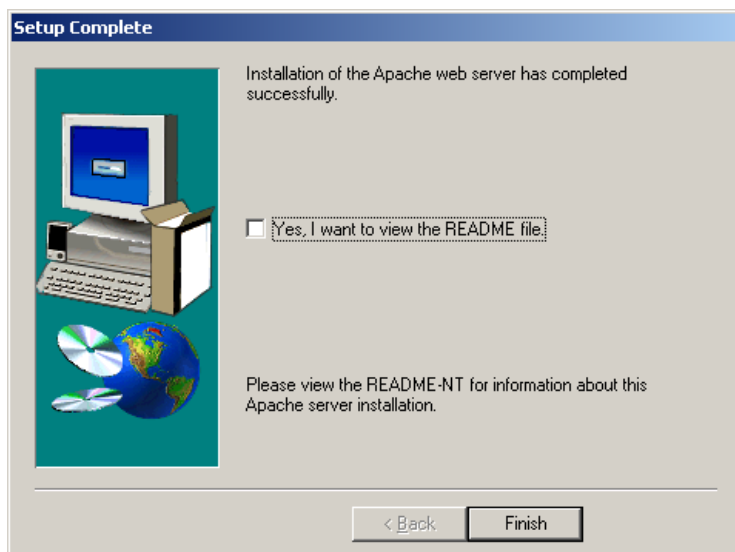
Setup Complete

Installation of the Apache web server has completed successfully.

Yes, I want to view the README file.

Please view the README-NT for information about this Apache server installation.

< Back

Finish